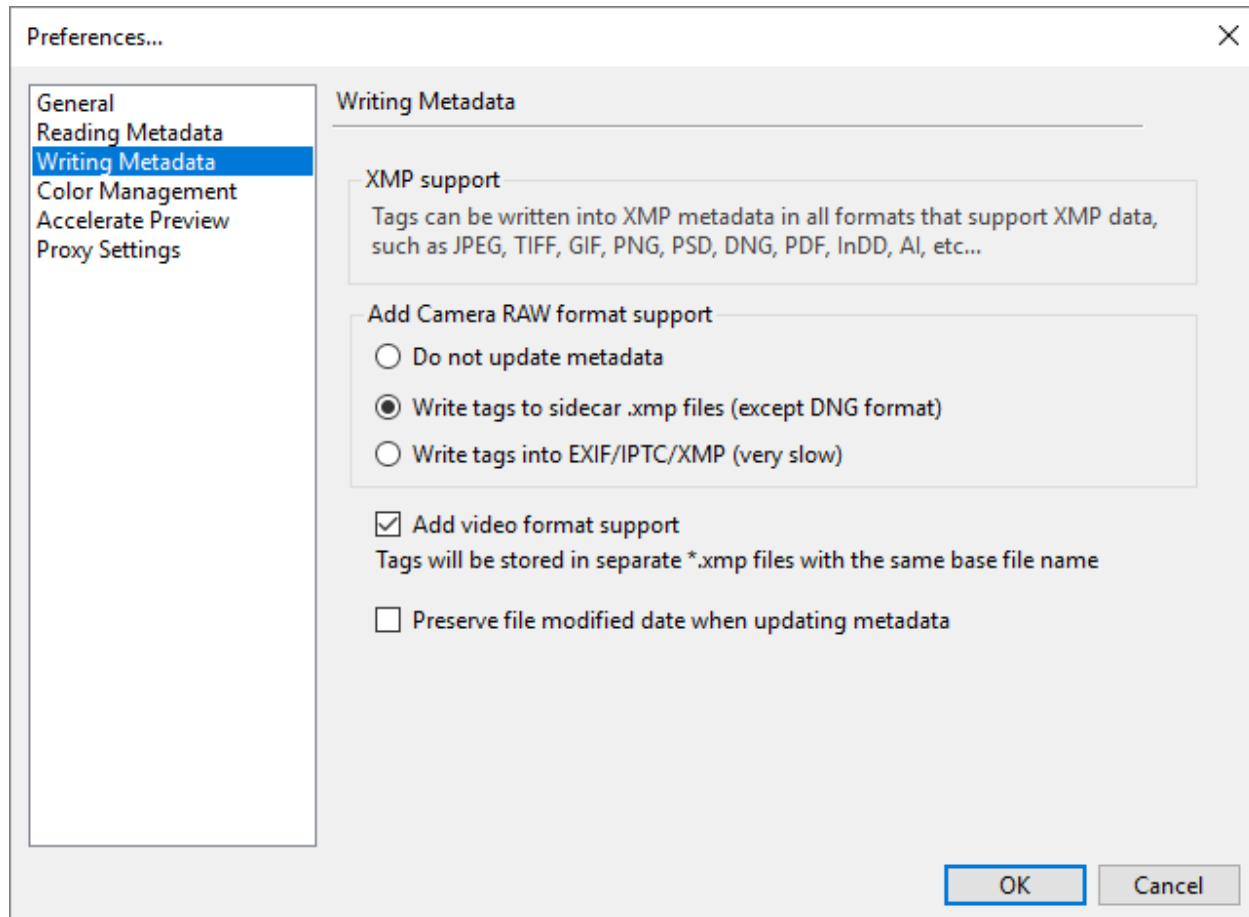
Preferences...

General
Reading Metadata
Writing Metadata
Color Management
Accelerate Preview
Proxy Settings

Writing Metadata

XMP support
Tags can be written into XMP metadata in all formats that support XMP data, such as JPEG, TIFF, GIF, PNG, PSD, DNG, PDF, InDD, AI, etc...

Add Camera RAW format support
Do not update metadata
Write tags to sidecar .xmp files (except DNG format)
Write tags into EXIF/IPTC/XMP (very slow)

Add video format support
Tags will be stored in separate *.xmp files with the same base file name

Preserve file modified date when updating metadata

OK
Cancel